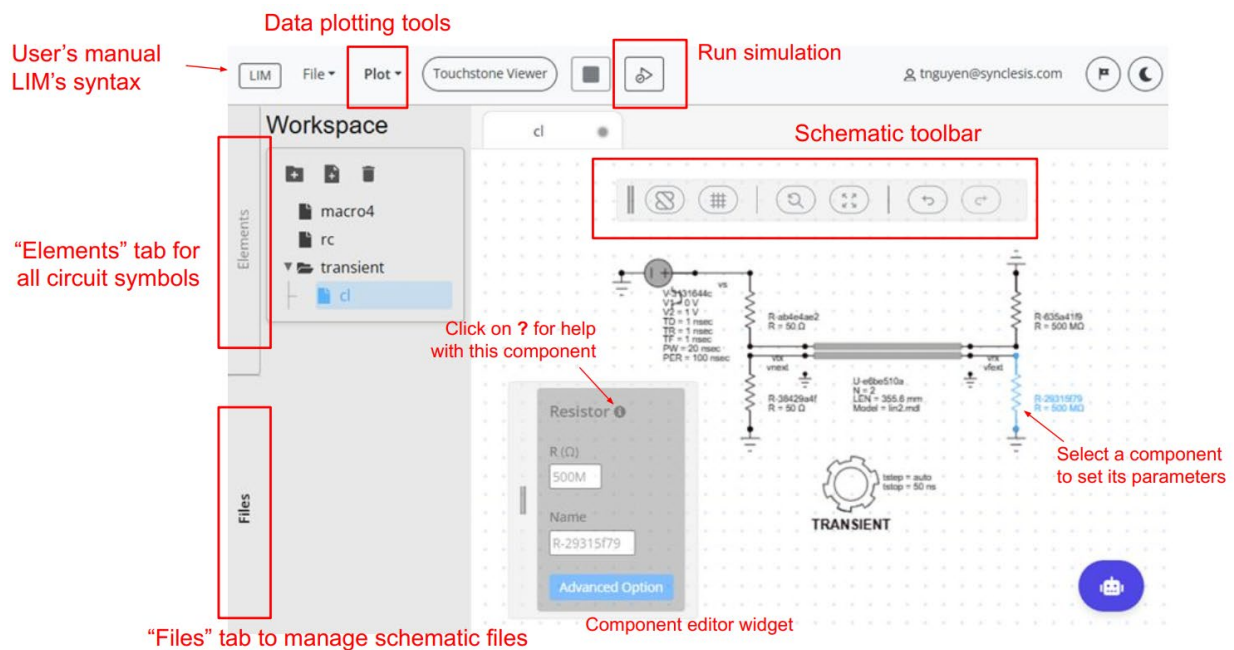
Data plotting tools

User's manual
LIM's syntax

LIM File ▾ Plot ▾ Touchstone Viewer

Run simulation

tnguyen@synclesis.com

Workspace

cl

Schematic toolbar

Elements

"Elements" tab for all circuit symbols

macro4
rc
transient
cl

V-1d1644c
V1 = 0 V
V2 = 1 V
TO = 1 nsec
TR = 1 nsec
TF = 1 nsec
PW = 20 nsec
PER = 100 nsec

vs

R-ab4e4ae2
R = 50 Ω

R-635a41f9
R = 500 MΩ

Click on ? for help with this component

vtx
vnext

vrx
vfext

U-e6be510a
N = 2
LEN = 355.6 mm
Model = lim2.mdl

R-38429a4f
R = 50 Ω

R-29315f79
R = 500 MΩ

Resistor

R (Ω)
500M

Name
R-29315f79

Advanced Option

Select a component to set its parameters

tstep = auto
tstop = 50 ns

TRANSIENT

Files

"Files" tab to manage schematic files

Component editor widget